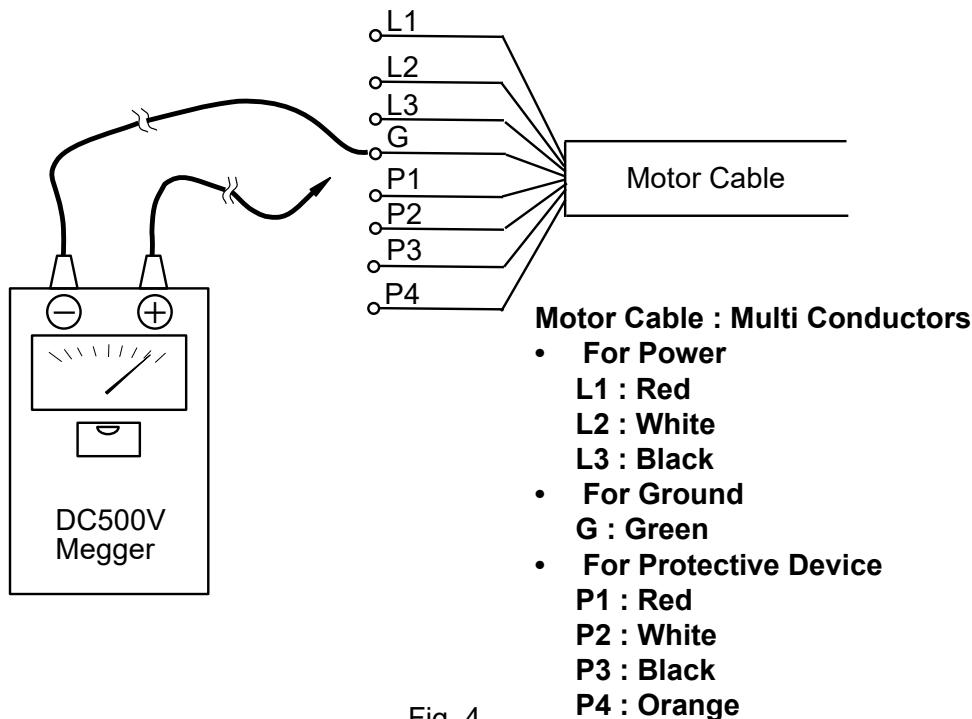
L1
L2
L3
G
P1
P2
P3
P4

Motor Cable

DC500V
Megger

Motor Cable : Multi Conductors
• For Power
L1 : Red
L2 : White
L3 : Black
• For Ground
G : Green
• For Protective Device
P1 : Red
P2 : White
P3 : Black
P4 : Orange

Fig. 4